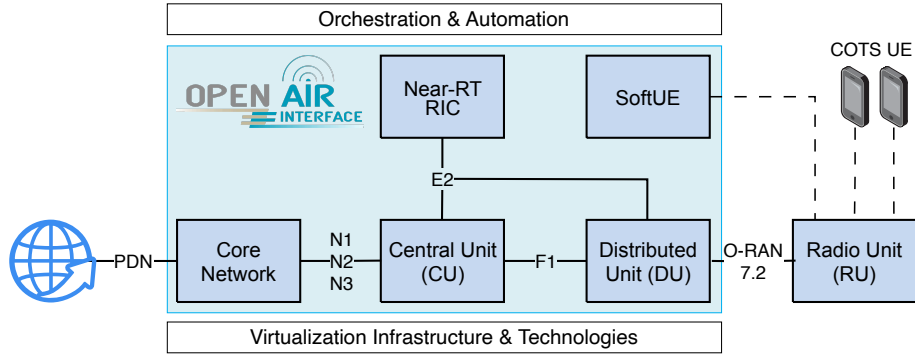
Orchestration & Automation

OPEN AIR INTERFACE

Near-RT RIC

SoftUE

COTS UE

E2

PDN

Core Network

N1
N2
N3

Central Unit (CU)

F1

Distributed Unit (DU)

O-RAN 7.2

Radio Unit (RU)

Virtualization Infrastructure & Technologies